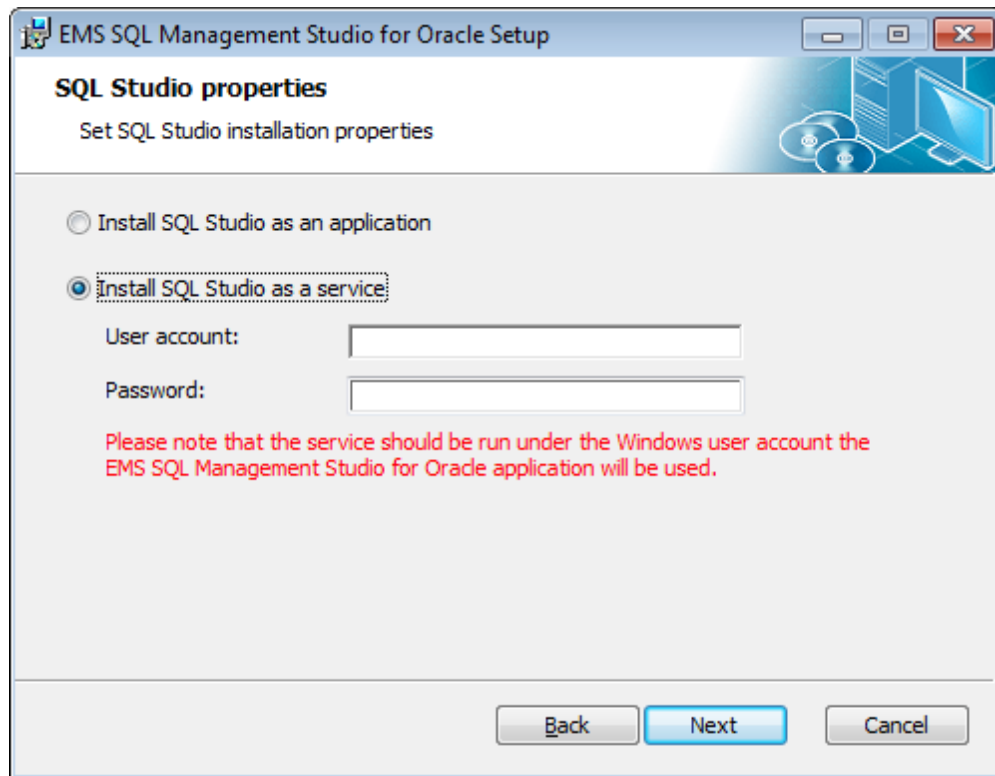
EMS SQL Management Studio for Oracle Setup

SQL Studio properties

Set SQL Studio installation properties

Install SQL Studio as an application

Install SQL Studio as a service

User account:

Password:

Please note that the service should be run under the Windows user account the EMS SQL Management Studio for Oracle application will be used.

Back

Next

Cancel